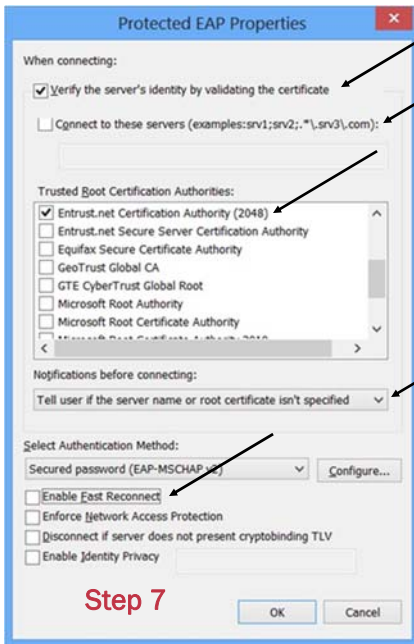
Protected EAP Properties

When connecting:

Verify the server's identity by validating the certificate

Connect to these servers (examples:srv1;srv2;.*\.srv3\.com):

Trusted Root Certification Authorities:

Entrust.net Certification Authority (2048)
Entrust.net Secure Server Certification Authority
Equifax Secure Certificate Authority
GeoTrust Global CA
GTE CyberTrust Global Root
Microsoft Root Authority
Microsoft Root Certificate Authority
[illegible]

Notifications before connecting:

Tell user if the server name or root certificate isn't specified

Select Authentication Method:

Secured password (EAP-MSCHAP v2)

Configure...

Enable Fast Reconnect
Enforce Network Access Protection
Disconnect if server does not present cryptobinding TLV
Enable Identity Privacy

Step 7

OK

Cancel